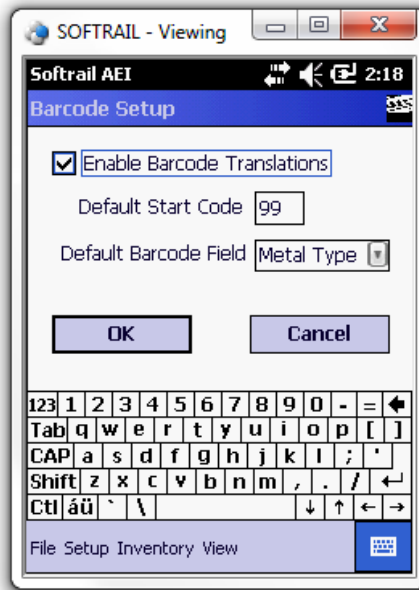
SOFTRAIL - Viewing

Softrail AEI 2:18

Barcode Setup

Enable Barcode Translations

Default Start Code 99

Default Barcode Field Metal Type

OK

Cancel

123 1 2 3 4 5 6 7 8 9 0 - =
Tab q w e r t y u i o p [ ]
CAP a s d f g h j k l ; '
Shift z x c v b n m , . /
Ctl áü ` \

File Setup Inventory View